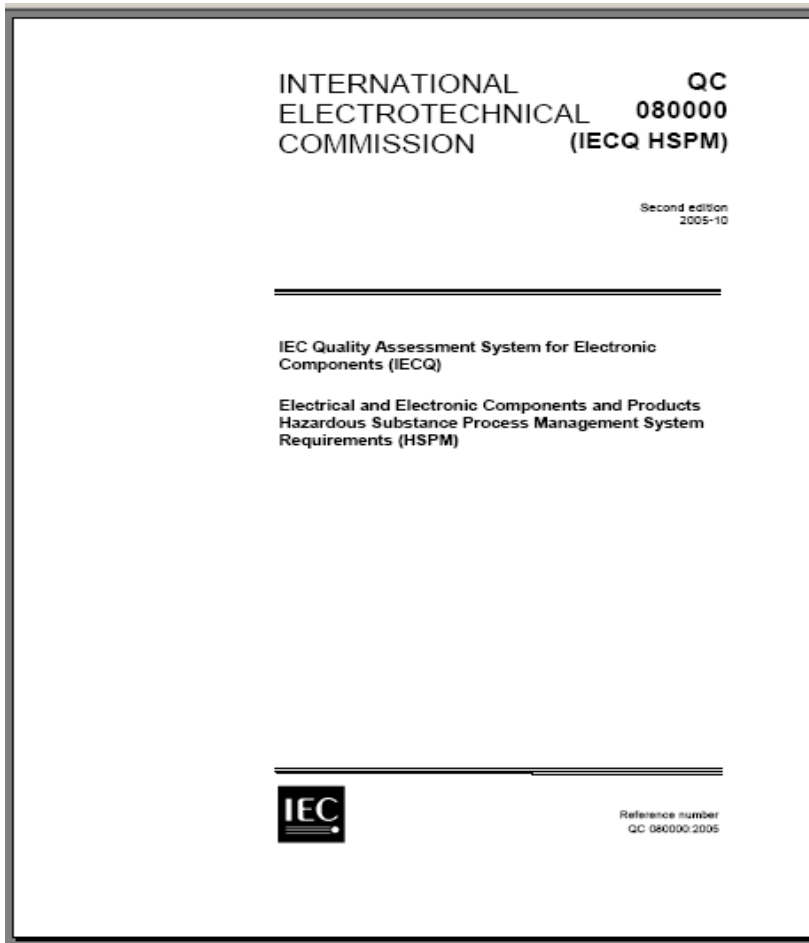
INTERNATIONAL ELECTROTECHNICAL COMMISSION

QC 080000 (IECQ HSPM)

Second edition
2005-10

IEC Quality Assessment System for Electronic Components (IECQ)

Electrical and Electronic Components and Products Hazardous Substance Process Management System Requirements (HSPM)

IEC

Reference number
QC 080000:2005